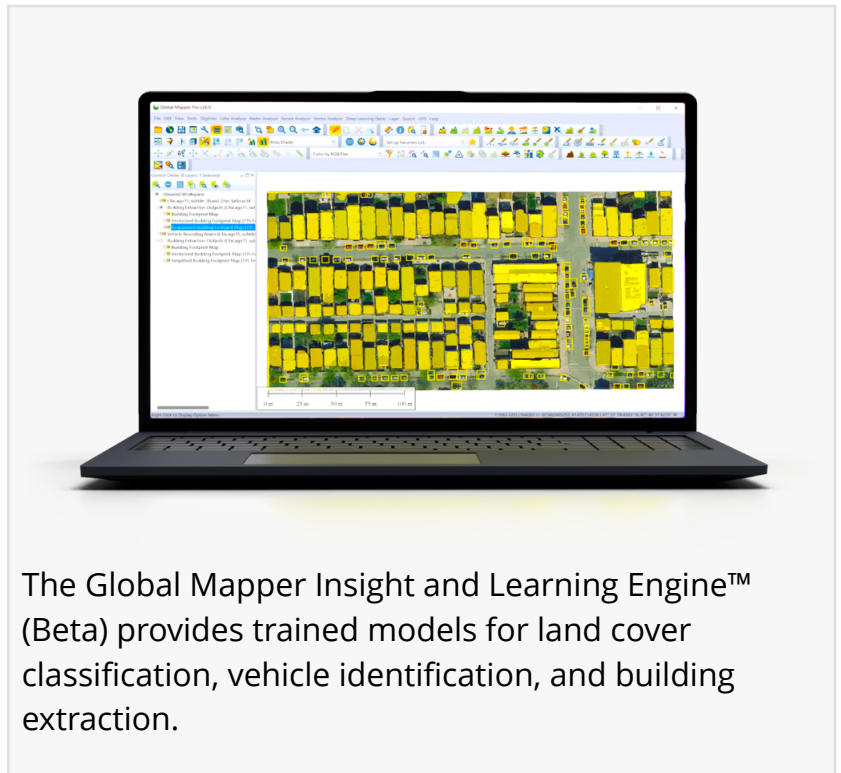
Global Mapper Pro v26.0

File Edit View Tools Digitizer Lidar Analysis Raster Analysis Terrain Analysis Vector Analysis Deep Learning (Beta) Layer Search GPS Help

Area Shader

Color by RGB/Elev

Control Center (8 Layers, 1 Selected)

Unsaved Workspace

Building Extraction Outputs

Building Footprint Map

Vectorized Building Footprint Map

Building Footprint Map

Vectorized Building Footprint Map

Simplified Building Footprint Map

0 m 25 m 50 m 75 m 100 m

Right Click to Display Option Menu

The Global Mapper Insight and Learning Engine™ (Beta) provides trained models for land cover classification, vehicle identification, and building extraction.